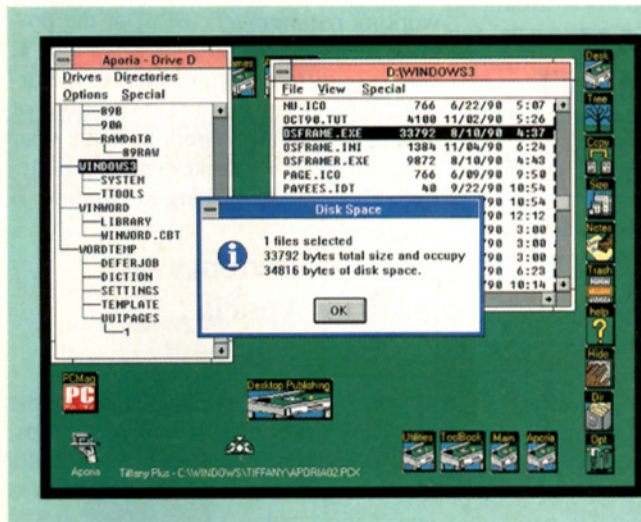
Aporia - Drive D
Drives Directories
Options Special
89B
90A
RAWDATA
89RAW
WINDOWS3
SYSTEM
TTOOLS
WINWORD
LIBRARY
WINWORD.CBT
WORDTEMP
DEFERJOB
DICTION
SETTINGS
TEMPLATE
WUIPAGES
1

D:\WINDOWS3
File View Special
NU.ICO 766 6/22/90 5:07
OCT90.TUT 4100 11/02/90 5:26
OSFRAME.EXE 33792 8/10/90 4:37
OSFRAME.INI 1384 11/04/90 6:24
OSFRAMER.EXE 9872 8/10/90 4:43
PAGE.ICO 766 6/09/90 9:50
PAYEES.IDT 40 9/22/90 10:54
90 10:54
90 12:12
90 3:00
90 3:00
90 3:00
90 6:23
90 10:14

Disk Space
1 files selected
33792 bytes total size and occupy
34816 bytes of disk space.
OK

Desk
Tree
Copy
Size
Notes
Trash
help
Hide
Dir
Opt

PCMag
PC
Desktop Publishing
Aporia
Tiffany Plus - C:\WINDOWS\TIFFANY\APORIA02.PCX
Utilities
ToolBook
Main
Aporia